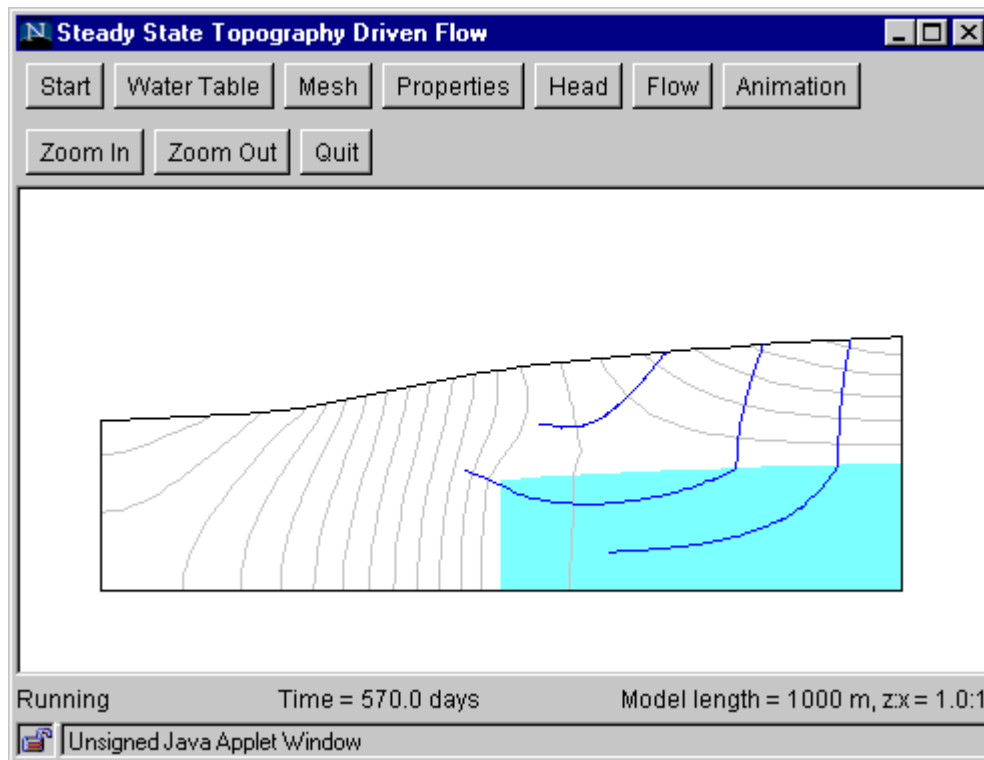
Steady State Topography Driven Flow

Start Water Table Mesh Properties Head Flow Animation

Zoom In Zoom Out Quit

Running Time = 570.0 days Model length = 1000 m, z:x = 1.0:1

Unsigned Java Applet Window